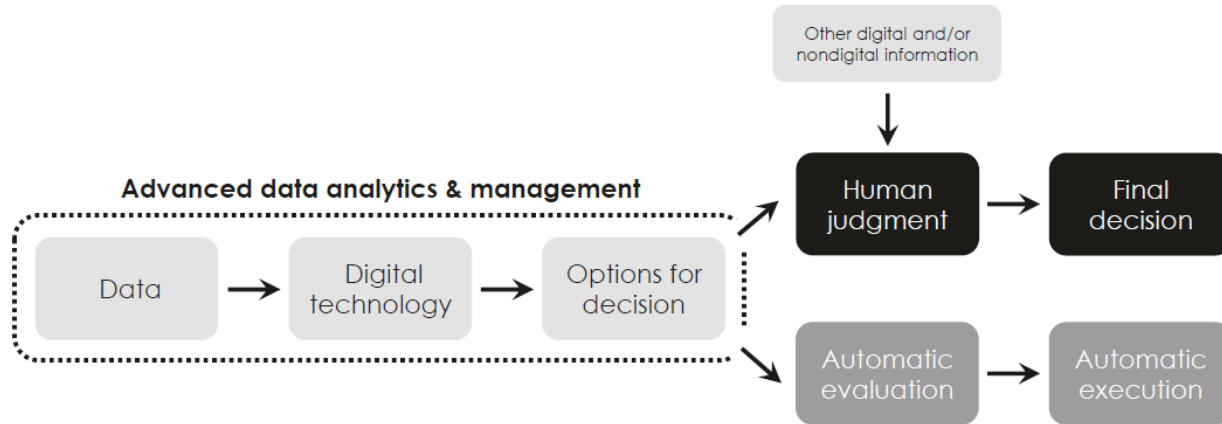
Other digital and/or nondigital information

Advanced data analytics & management

Data

Digital technology

Options for decision

Human judgment

Final decision

Automatic evaluation

Automatic execution